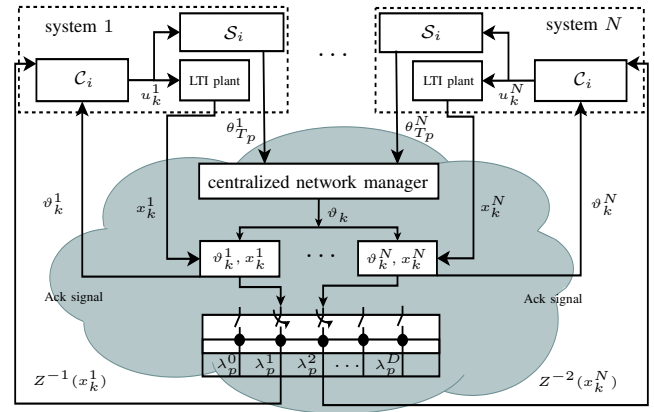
system 1

$\mathcal{S}_i$

$\mathcal{C}_i$

$u_k^1$

LTI plant

$\cdots$

$\mathcal{S}_i$

system $N$

LTI plant

$u_k^N$

$\mathcal{C}_i$

$\theta_{T_p}^1$

$\theta_{T_p}^N$

centralized network manager

$\vartheta_k^1$

$x_k^1$

$\vartheta_k$

$x_k^N$

$\vartheta_k^N$

$\vartheta_k^1, x_k^1$

$\cdots$

$\vartheta_k^N, x_k^N$

Ack signal

Ack signal

$\lambda_p^0$ $\lambda_p^1$ $\lambda_p^2$ $\cdots$ $\lambda_p^D$

$Z^{-1}(x_k^1)$

$Z^{-2}(x_k^N)$